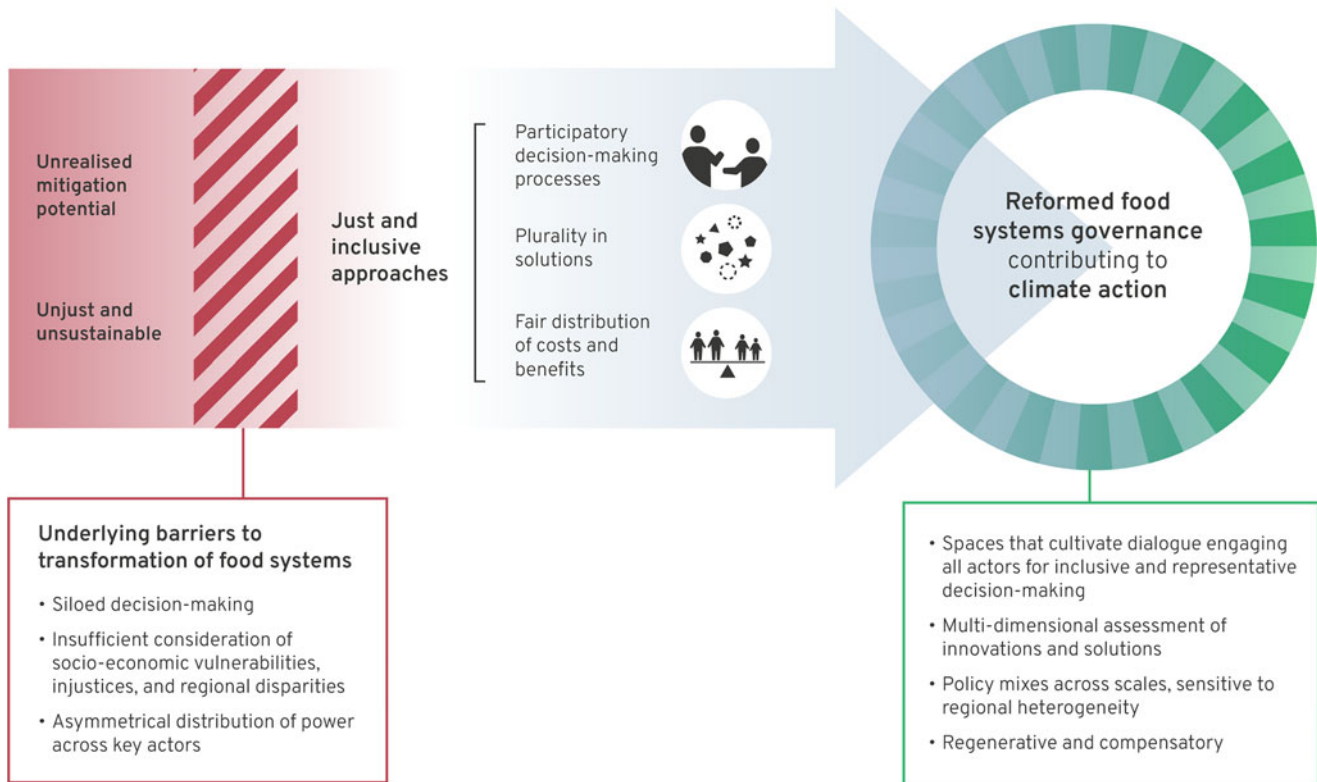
Unrealised mitigation potential

Unjust and unsustainable

Just and inclusive approaches

Participatory decision-making processes

Plurality in solutions

Fair distribution of costs and benefits

Reformed food systems governance contributing to climate action

Underlying barriers to transformation of food systems

• Siloed decision-making

• Insufficient consideration of socio-economic vulnerabilities, injustices, and regional disparities

• Asymmetrical distribution of power across key actors

• Spaces that cultivate dialogue engaging all actors for inclusive and representative decision-making

• Multi-dimensional assessment of innovations and solutions

• Policy mixes across scales, sensitive to regional heterogeneity

• Regenerative and compensatory